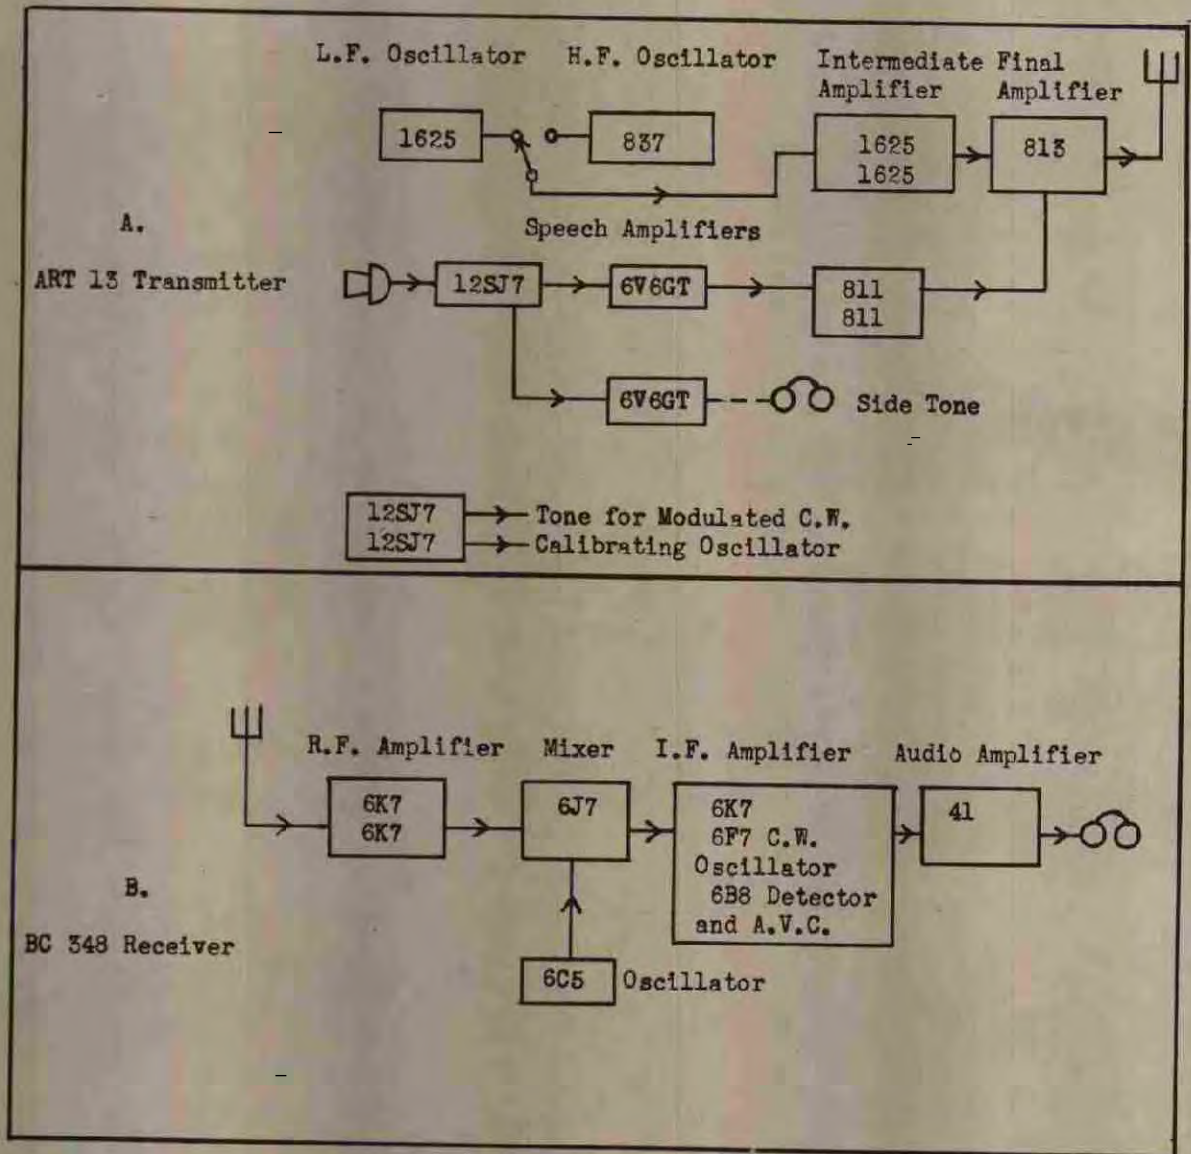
L.F. Oscillator H.F. Oscillator Intermediate Amplifier Final Amplifier

1625

837

1625
1625

813

A.

ART 13 Transmitter

Speech Amplifiers

12SJ7

6V6GT

811
811

6V6GT

Side Tone

12SJ7
12SJ7

Tone for Modulated C.W.
Calibrating Oscillator

R.F. Amplifier Mixer I.F. Amplifier Audio Amplifier

6K7
6K7

6J7

6K7
6F7 C.W. Oscillator
6B8 Detector and A.V.C.

41

B.

BC 348 Receiver

6C5

Oscillator